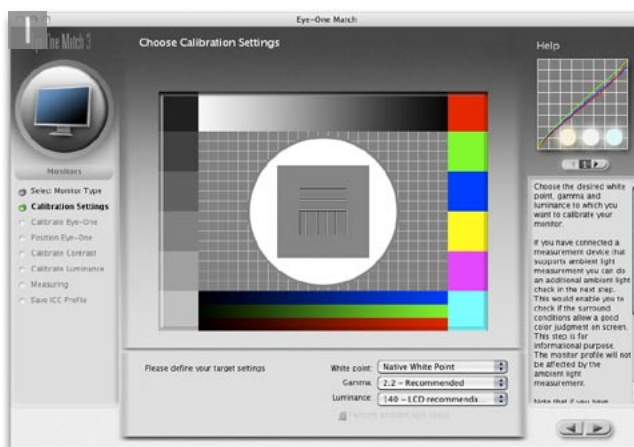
Eye-One Match

Eye-One Match 3

Choose Calibration Settings

Help

Monitors

Select Monitor Type
Calibration Settings
Calibrate Eye-One
Position Eye-One
Calibrate Contrast
Calibrate Luminance
Measuring
Save ICC Profile

Choose the desired white point, gamma and luminance to which you want to calibrate your monitor.

If you have connected a measurement device that supports ambient light measurement you can do an additional ambient light check in the next step. This would enable you to check if the surround conditions allow a good color judgment on screen. This step is for informational purpose. The monitor profile will not be affected by the ambient light measurement.

Note that if you have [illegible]

Please define your target settings

White point: Native White Point
Gamma: 2.2 – Recommended
Luminance: 140 – LCD recommends

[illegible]